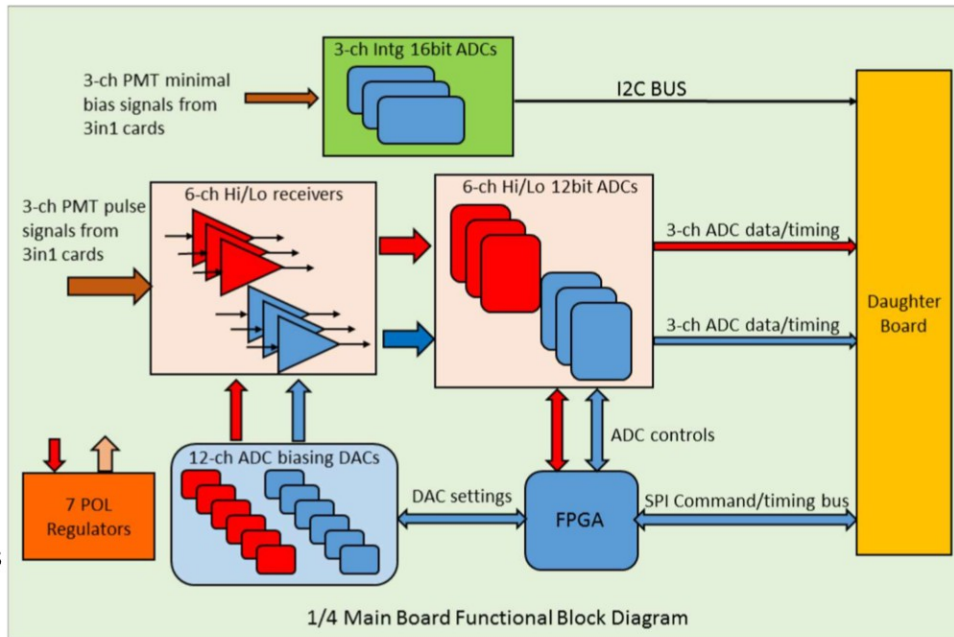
3-ch Intg 16bit ADCs

3-ch PMT minimal bias signals from 3in1 cards

I2C BUS

6-ch Hi/Lo receivers

6-ch Hi/Lo 12bit ADCs

3-ch PMT pulse signals from 3in1 cards

3-ch ADC data/timing

3-ch ADC data/timing

Daughter Board

ADC controls

12-ch ADC biasing DACs

7 POL Regulators

DAC settings

FPGA

SPI Command/timing bus

1/4 Main Board Functional Block Diagram